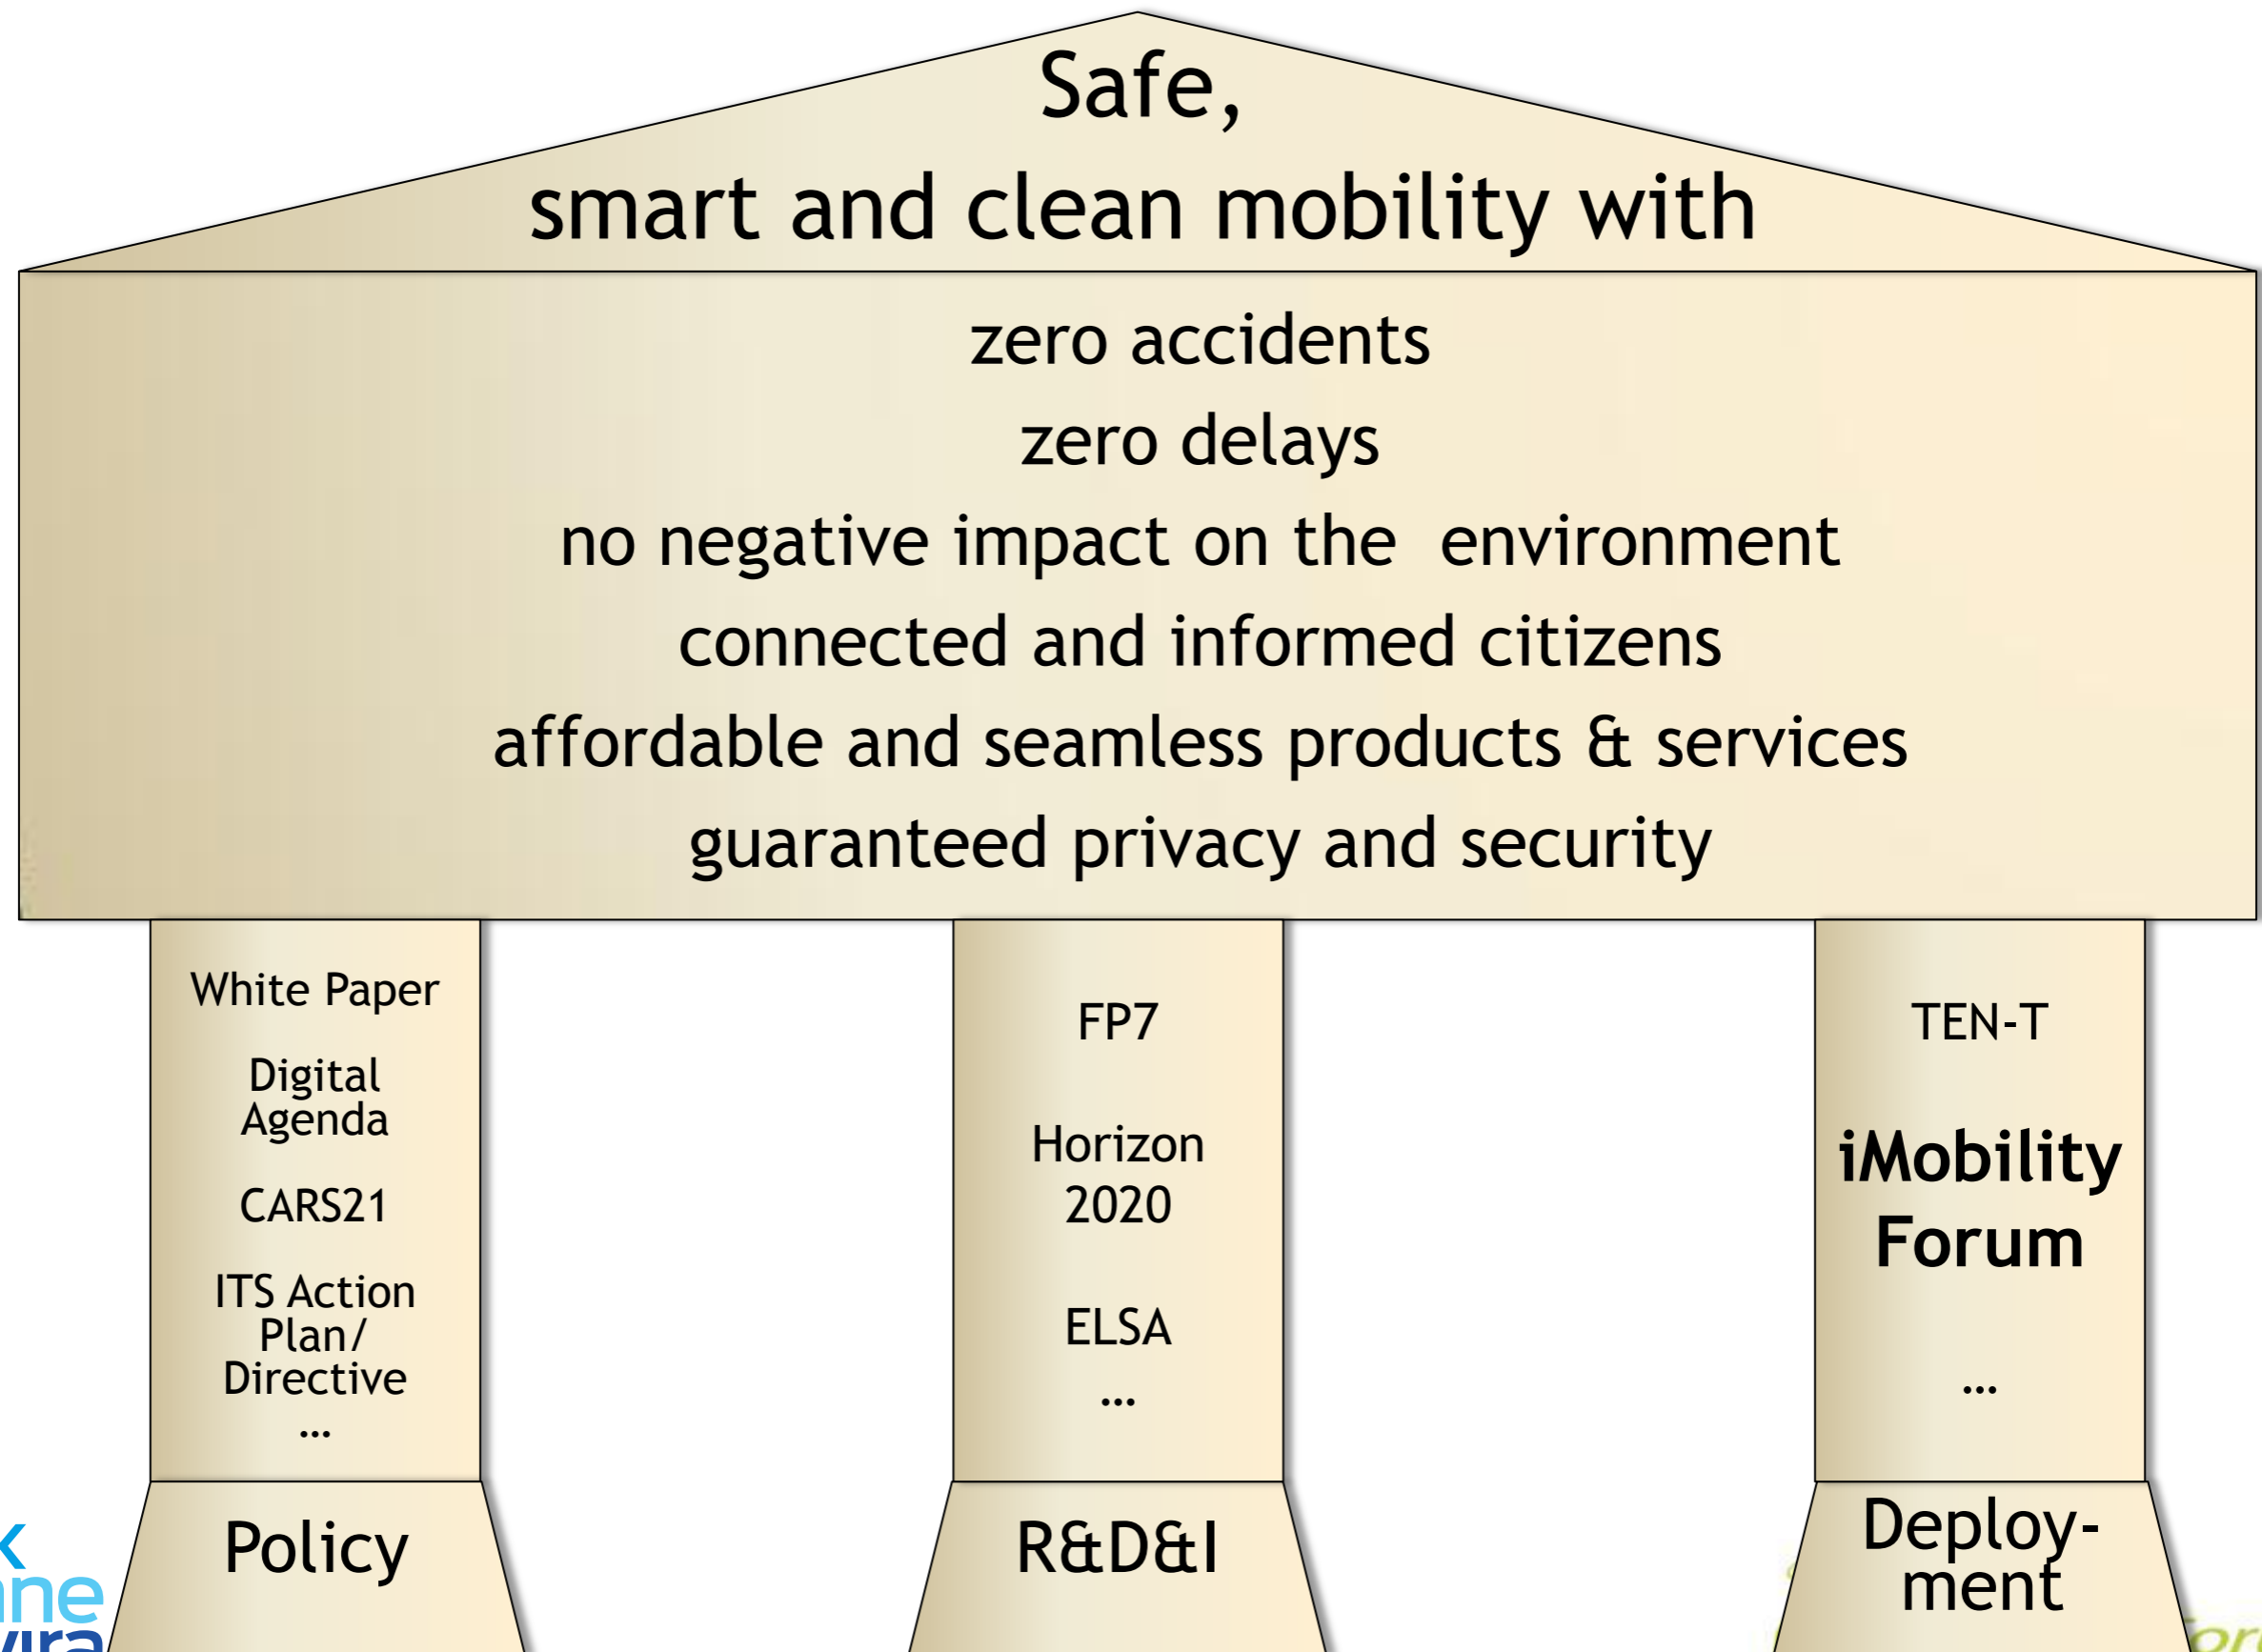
Safe,
smart and clean mobility with

zero accidents
zero delays
no negative impact on the environment
connected and informed citizens
affordable and seamless products & services
guaranteed privacy and security

White Paper

Digital Agenda

CARS21

ITS Action Plan/ Directive
...

Policy

FP7

Horizon 2020

ELSA
...

R&D&I

TEN-T

iMobility Forum

...

Deployment